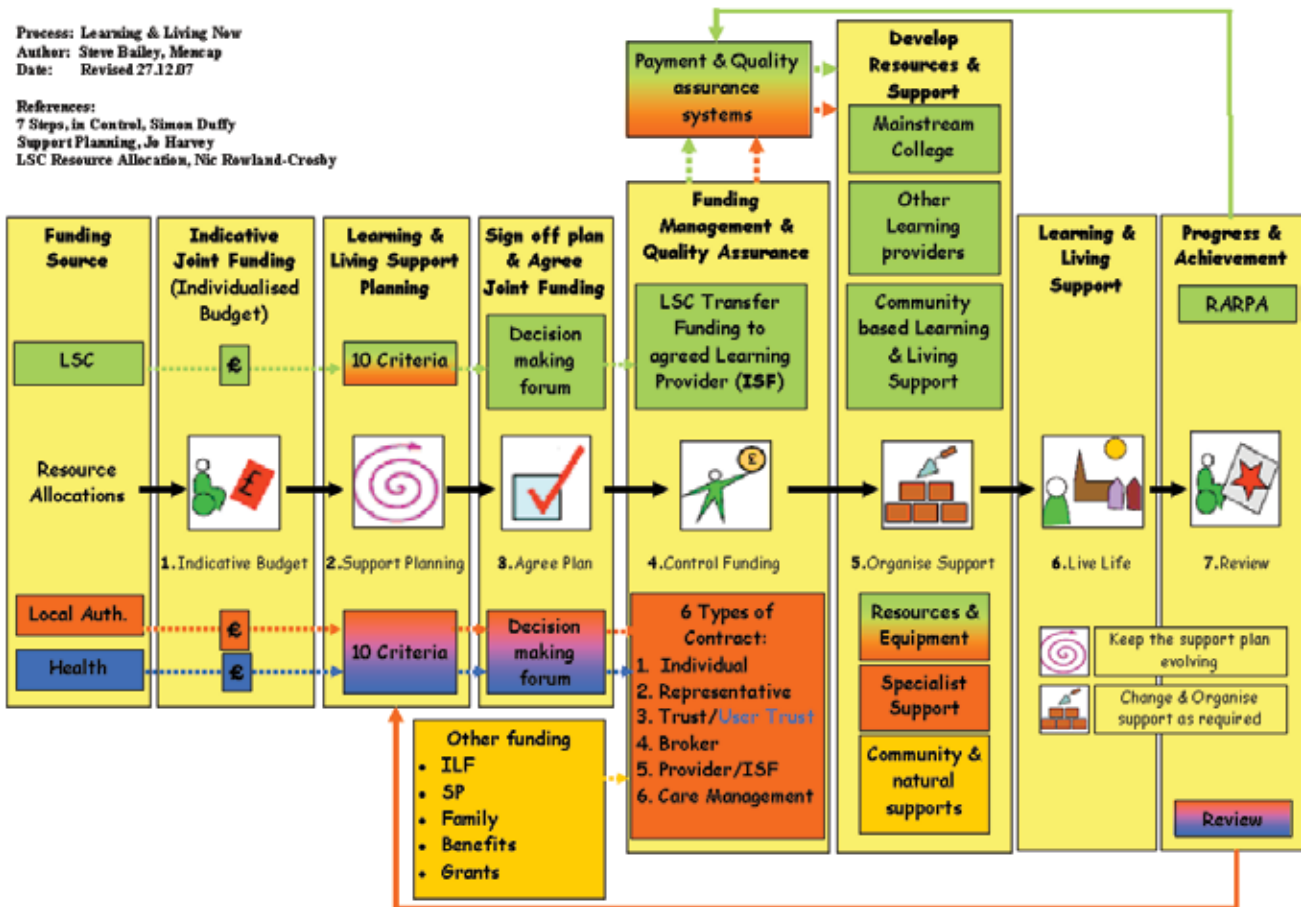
Process: Learning & Living Now
Author: Steve Bailey, Mencap
Date: Revised 27.12.07

References:
7 Steps, in Control, Simon Duffy
Support Planning, Jo Harvey
LSC Resource Allocation, Nic Rowland-Crosby

Payment & Quality assurance systems

Develop Resources & Support

Mainstream College

Other Learning providers

Community based Learning & Living Support

Funding Source

LSC

Resource Allocations

Local Auth.

Health

Indicative Joint Funding (Individualised Budget)

£

£

£

1. Indicative Budget

Learning & Living Support Planning

10 Criteria

2. Support Planning

10 Criteria

Sign off plan & Agree Joint Funding

Decision making forum

3. Agree Plan

Decision making forum

Funding Management & Quality Assurance

LSC Transfer Funding to agreed Learning Provider (ISF)

£

4. Control Funding

6 Types of Contract:
1. Individual
2. Representative
3. Trust/User Trust
4. Broker
5. Provider/ISF
6. Care Management

Other funding
• ILF
• SP
• Family
• Benefits
• Grants

5. Organise Support

Resources & Equipment

Specialist Support

Community & natural supports

Learning & Living Support

6. Live Life

Progress & Achievement

RARPA

7. Review

Keep the support plan evolving

Change & Organise support as required

Review